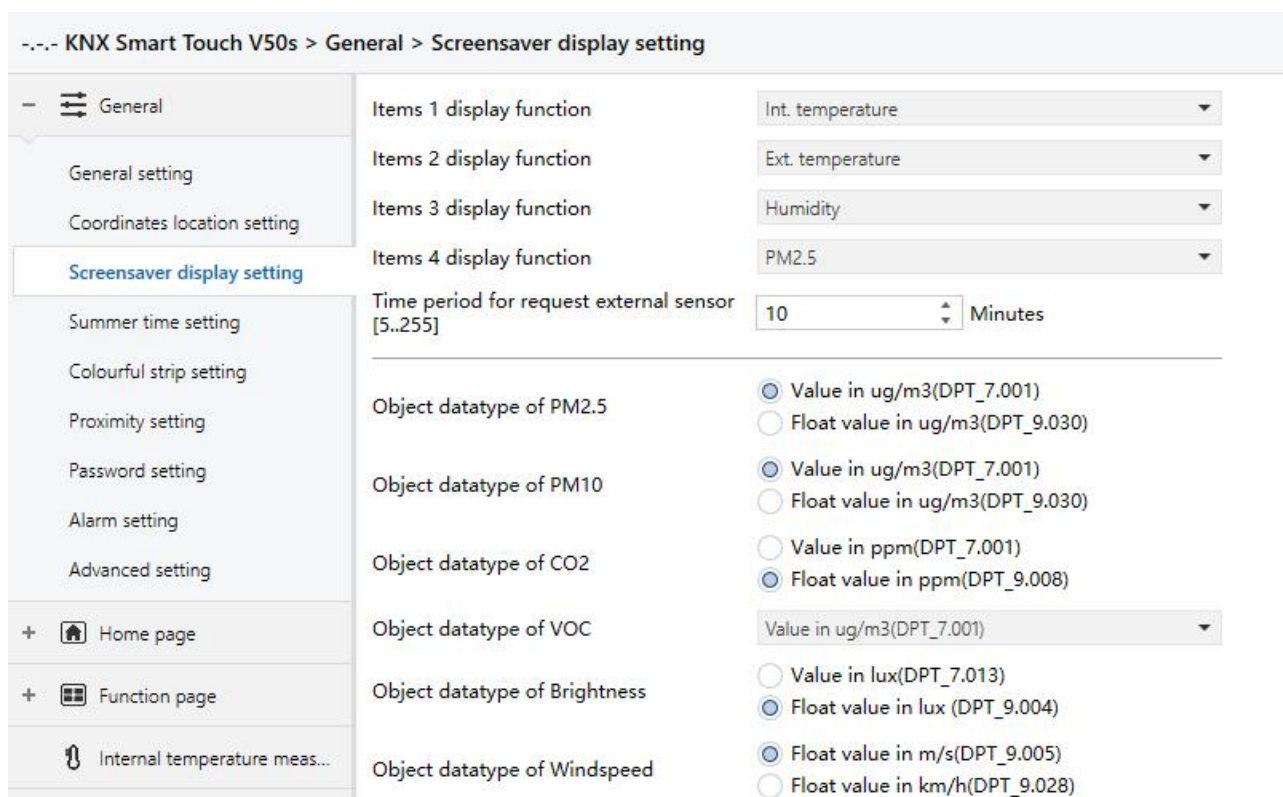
-.-.- KNX Smart Touch V50s > General > Screensaver display setting

– General

General setting

Coordinates location setting

Screensaver display setting

Summer time setting

Colourful strip setting

Proximity setting

Password setting

Alarm setting

Advanced setting

+ Home page

+ Function page

Internal temperature meas...

Items 1 display function | Int. temperature

Items 2 display function | Ext. temperature

Items 3 display function | Humidity

Items 4 display function | PM2.5

Time period for request external sensor [5..255] | 10 | Minutes

Object datatype of PM2.5
Value in ug/m3(DPT_7.001)
Float value in ug/m3(DPT_9.030)

Object datatype of PM10
Value in ug/m3(DPT_7.001)
Float value in ug/m3(DPT_9.030)

Object datatype of CO2
Value in ppm(DPT_7.001)
Float value in ppm(DPT_9.008)

Object datatype of VOC | Value in ug/m3(DPT_7.001)

Object datatype of Brightness
Value in lux(DPT_7.013)
Float value in lux (DPT_9.004)

Object datatype of Windspeed
Float value in m/s(DPT_9.005)
Float value in km/h(DPT_9.028)